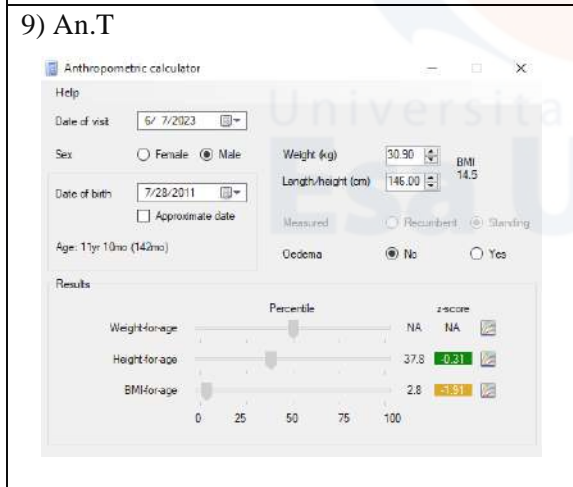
9) An.T

Anthropometric calculator

Help

Date of visit 6/ 7/2023

Sex ○ Female ◉ Male

Date of birth 7/28/2011

☐ Approximate date

Age: 11yr 10mo (142mo)

Weight (kg) 30.90

Length/height (cm) 146.00

BMI 14.5

Measured ○ Recumbent ◉ Standing

Oedema ◉ No ○ Yes

Results

Percentile z-score

Weight-for-age NA NA

Height-for-age 37.8 -0.31

BMI-for-age 2.8 -1.91

0 25 50 75 100

Universitas Esa U